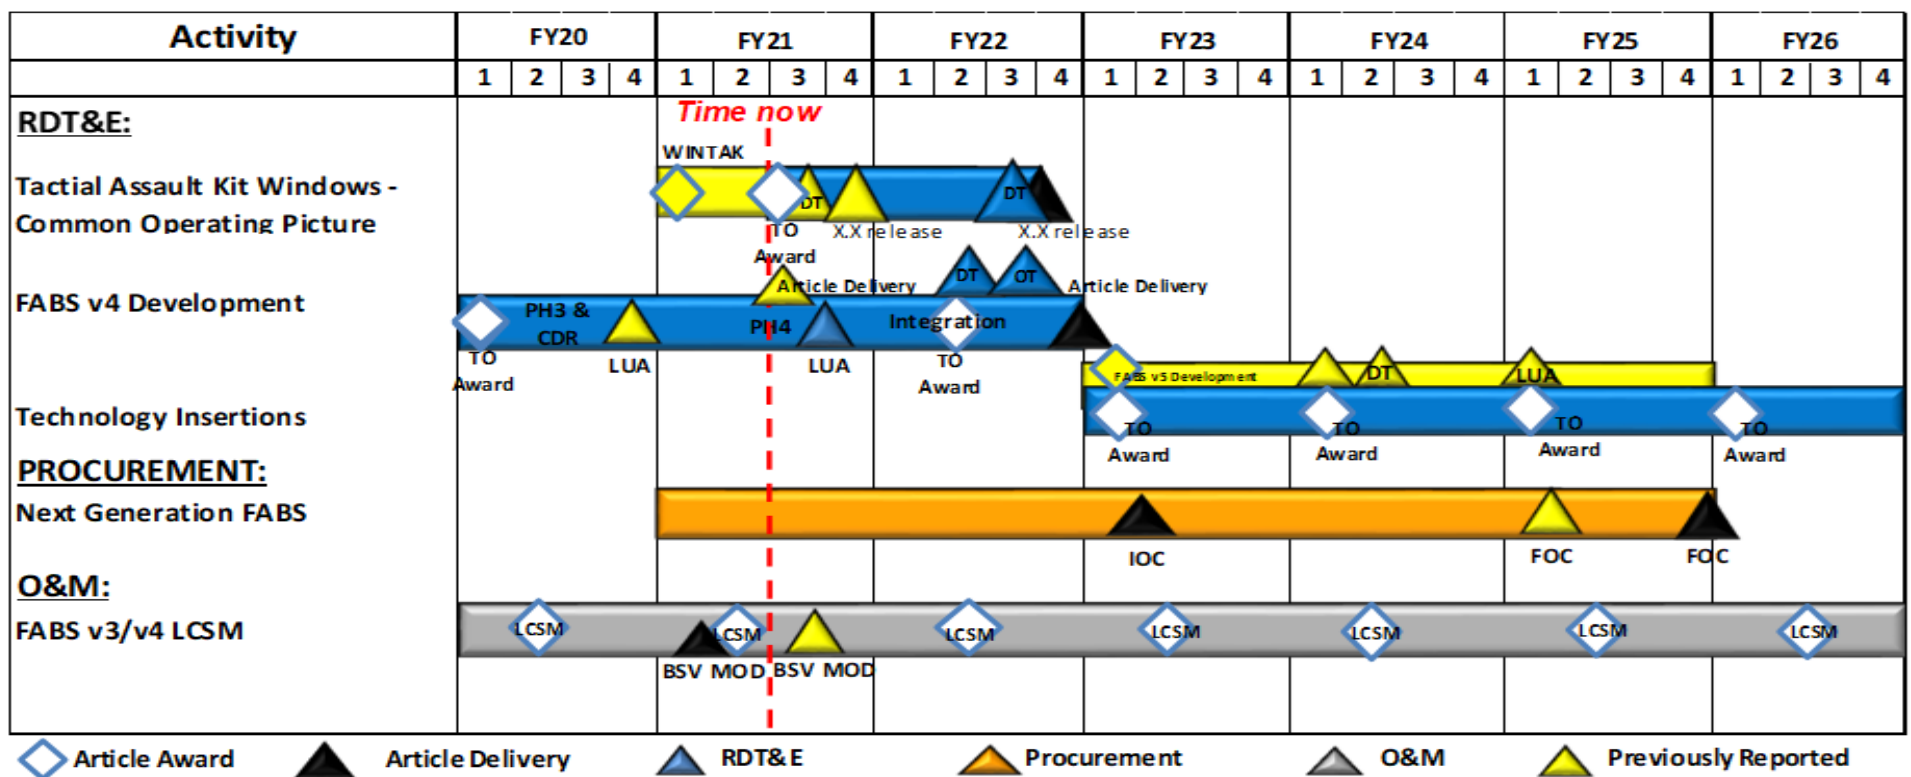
| Activity | FY20 | FY21 | FY22 | FY23 | FY24 | FY25 | FY26 |
|---|---|---|---|---|---|---|---|
| | 1 2 3 4 | 1 2 3 4 | 1 2 3 4 | 1 2 3 4 | 1 2 3 4 | 1 2 3 4 | 1 2 3 4 |

Time now

RDT&E:

Tactial Assault Kit Windows - Common Operating Picture

WINTAK DT DT TO Award X.X release X.X release

FABS v4 Development

Article Delivery DT OT Article Delivery PH3 & CDR PH4 Integration TO Award LUA LUA TO Award

Technology Insertions

FABS v5 Development DT LUA TO Award TO Award TO Award TO Award

PROCUREMENT:

Next Generation FABS

IOC FOC FOC

O&M:

FABS v3/v4 LCSM

LCSM LCSM LCSM LCSM LCSM LCSM LCSM BSV MOD BSV MOD

Article Award Article Delivery RDT&E Procurement O&M Previously Reported